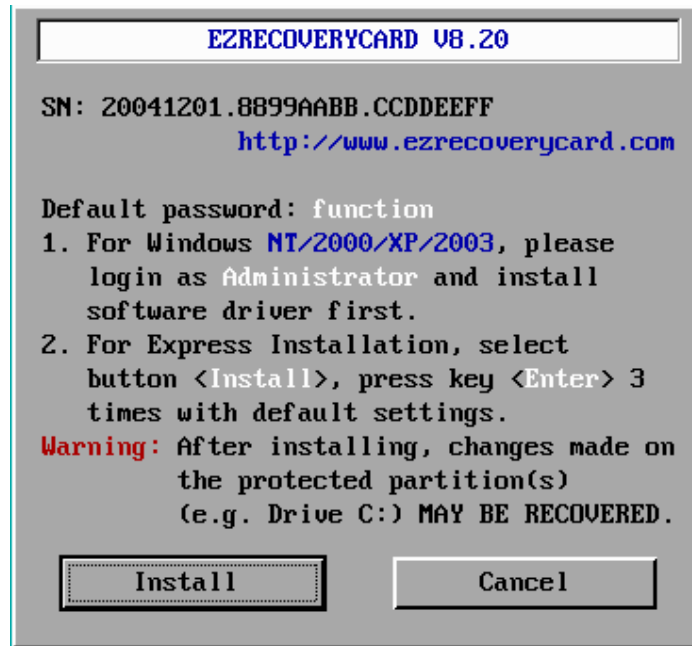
EZRECOVERYCARD V8.20

SN: 20041201.8899AABB.CCDDEEFF
http://www.ezrecoverycard.com

Default password: function
1. For Windows NT/2000/XP/2003, please login as Administrator and install software driver first.
2. For Express Installation, select button <Install>, press key <Enter> 3 times with default settings.
Warning: After installing, changes made on the protected partition(s) (e.g. Drive C:) MAY BE RECOVERED.

Install

Cancel